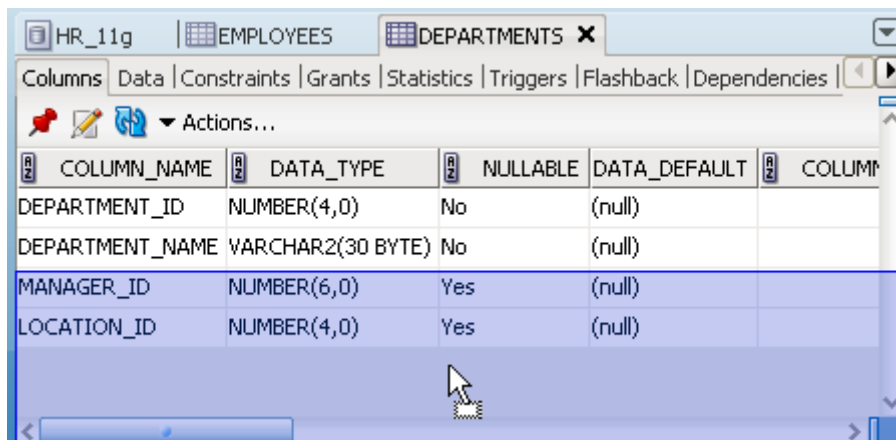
HR_11g | EMPLOYEES | DEPARTMENTS ×

Columns | Data | Constraints | Grants | Statistics | Triggers | Flashback | Dependencies |

▾ Actions...

| COLUMN_NAME | DATA_TYPE | NULLABLE | DATA_DEFAULT | COLUMN |
|---|---|---|---|---|
| DEPARTMENT_ID | NUMBER(4,0) | No | (null) | |
| DEPARTMENT_NAME | VARCHAR2(30 BYTE) | No | (null) | |
| MANAGER_ID | NUMBER(6,0) | Yes | (null) | |
| LOCATION_ID | NUMBER(4,0) | Yes | (null) | |